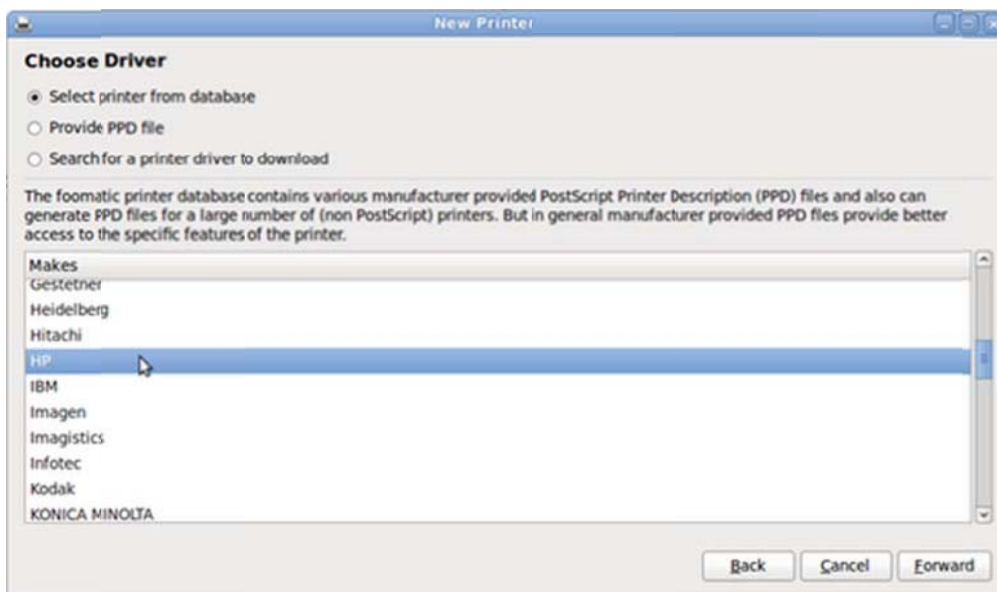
New Printer

Choose Driver

Select printer from database

Provide PPD file

Search for a printer driver to download

The foomatic printer database contains various manufacturer provided PostScript Printer Description (PPD) files and also can generate PPD files for a large number of (non PostScript) printers. But in general manufacturer provided PPD files provide better access to the specific features of the printer.

Makes
Gestetner
Heidelberg
Hitachi
HP
IBM
Imagen
Imagistics
Infotec
Kodak
KONICA MINOLTA

Back Cancel Forward